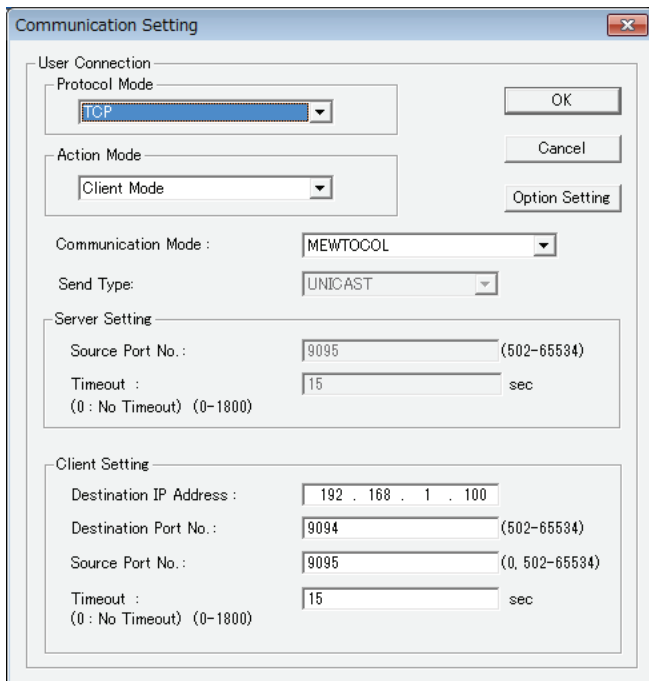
Communication Setting

User Connection

Protocol Mode

TCP

OK

Cancel

Action Mode

Client Mode

Option Setting

Communication Mode : MEWTOCOL

Send Type: UNICAST

Server Setting

Source Port No.: 9095 (502-65534)

Timeout : 15 sec
(0 : No Timeout) (0-1800)

Client Setting

Destination IP Address : 192 . 168 . 1 . 100

Destination Port No.: 9094 (502-65534)

Source Port No.: 9095 (0, 502-65534)

Timeout : 15 sec
(0 : No Timeout) (0-1800)